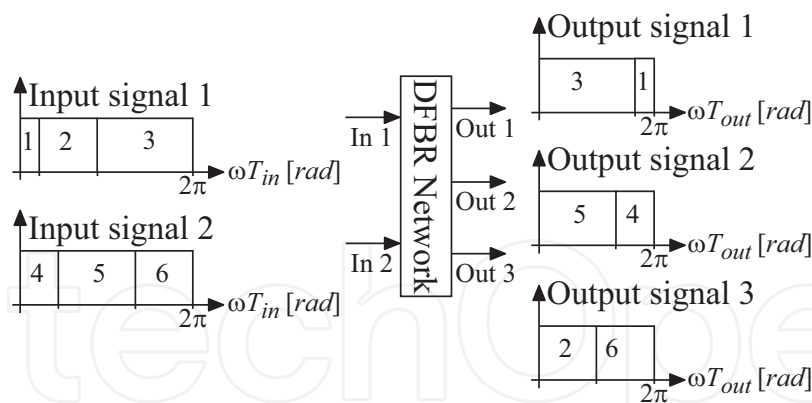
Input signal 1

1 2 3

$2\pi$ $\omega T_{in}$ [rad]

Input signal 2

4 5 6

$2\pi$ $\omega T_{in}$ [rad]

In 1

In 2

DFBR Network

Out 1

Out 2

Out 3

Output signal 1

3 1

$2\pi$ $\omega T_{out}$ [rad]

Output signal 2

5 4

$2\pi$ $\omega T_{out}$ [rad]

Output signal 3

2 6

$2\pi$ $\omega T_{out}$ [rad]